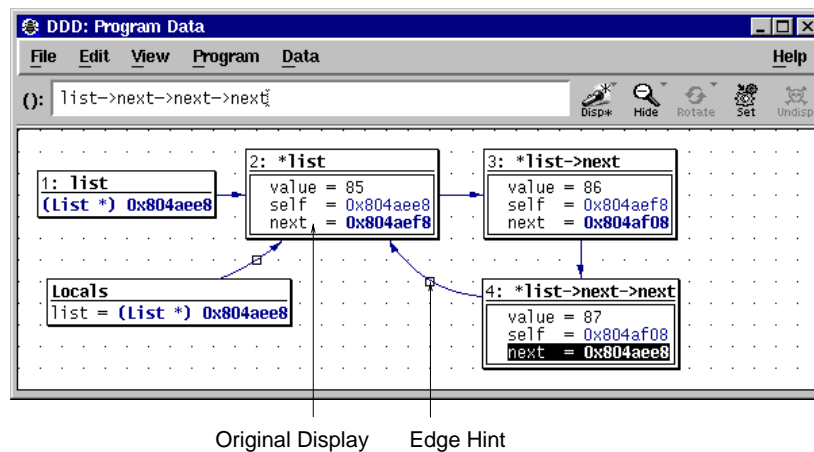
DDD: Program Data

File Edit View Program Data Help

(): list->next->next->next

Disp* Hide Rotate Set Undisp

1: list
(List *) 0x804aee8

2: *list
value = 85
self = 0x804aee8
next = 0x804aef8

3: *list->next
value = 86
self = 0x804aef8
next = 0x804af08

Locals
list = (List *) 0x804aee8

4: *list->next->next
value = 87
self = 0x804af08
next = 0x804aee8

Original Display

Edge Hint